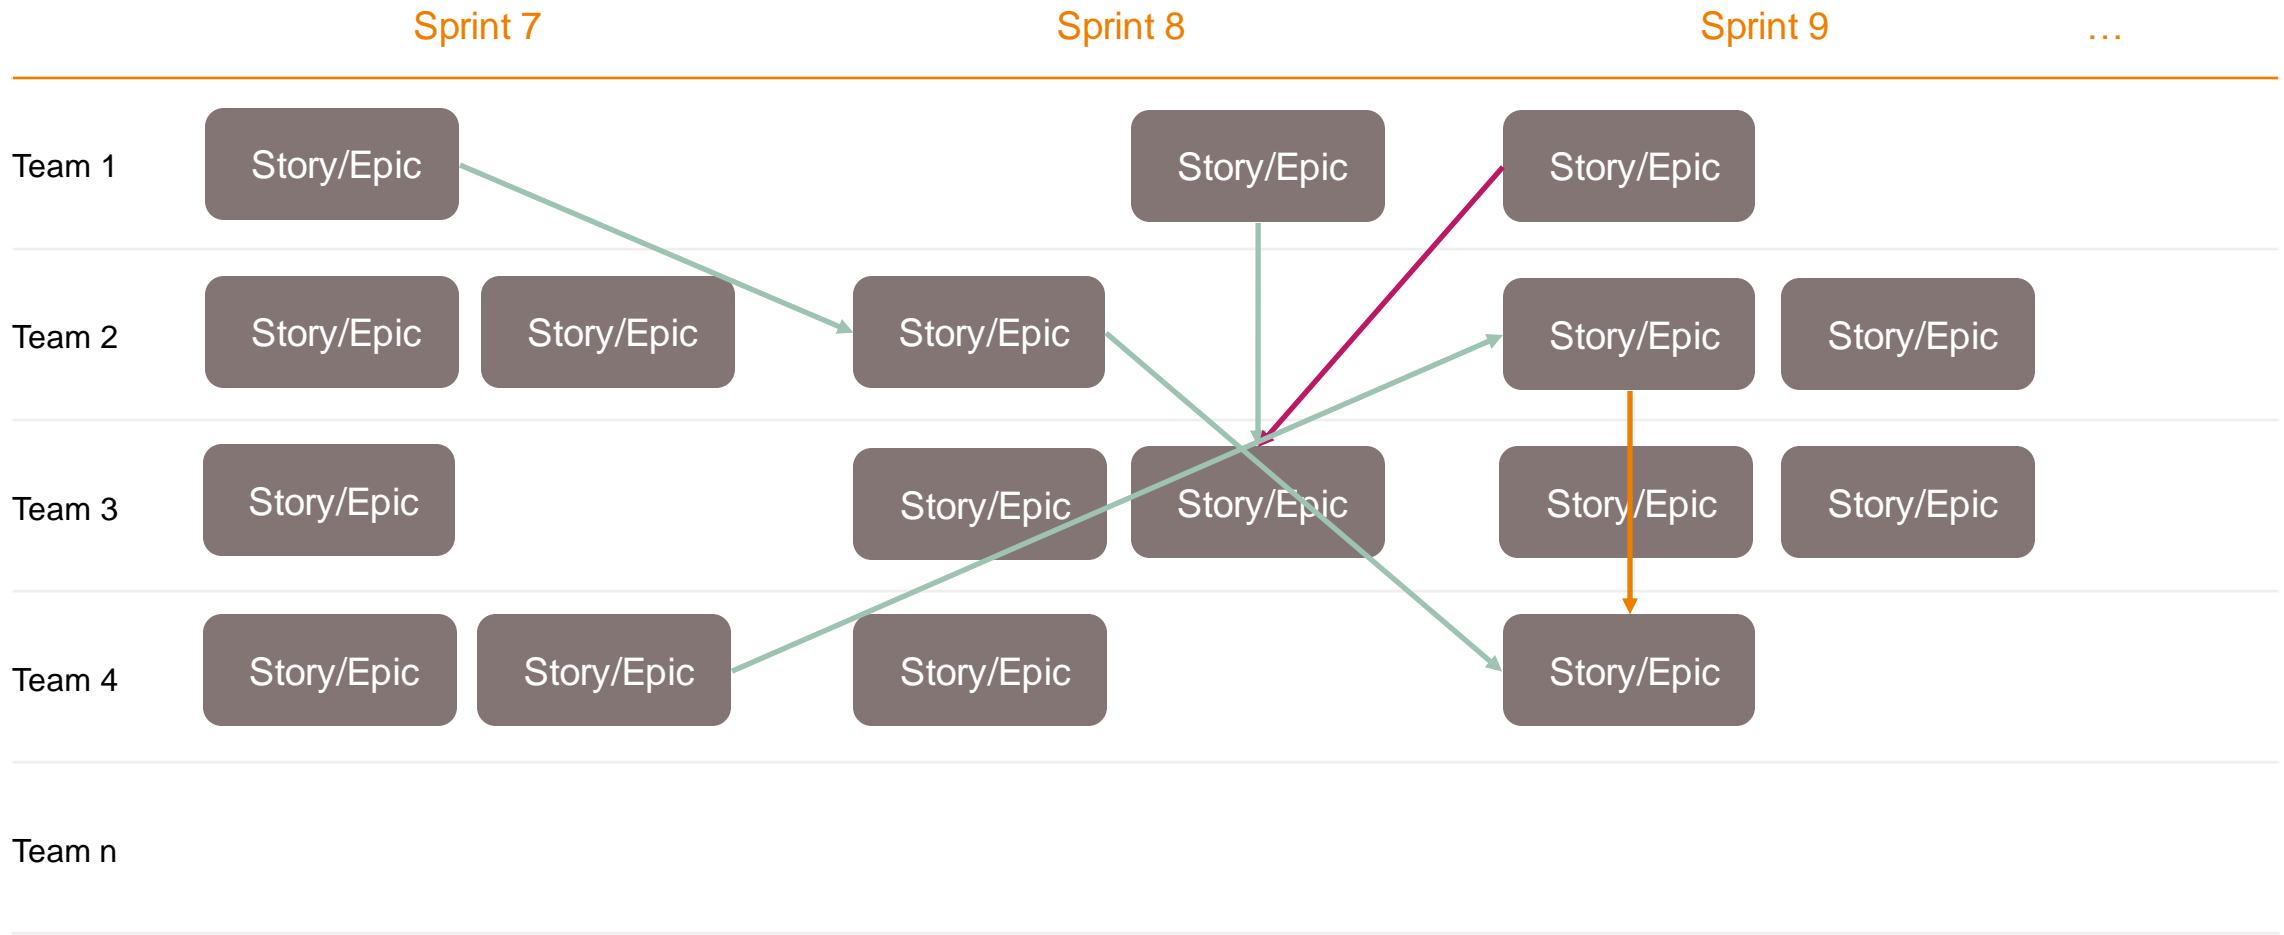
| | Sprint 7 | | Sprint 8 | | Sprint 9 | | … |
|---|---|---|---|---|---|---|---|
| Team 1 | Story/Epic | | | Story/Epic | Story/Epic | | |
| Team 2 | Story/Epic | Story/Epic | Story/Epic | | Story/Epic | Story/Epic | |
| Team 3 | Story/Epic | | Story/Epic | Story/Epic | Story/Epic | Story/Epic | |
| Team 4 | Story/Epic | Story/Epic | Story/Epic | | Story/Epic | | |
| Team n | | | | | | | |